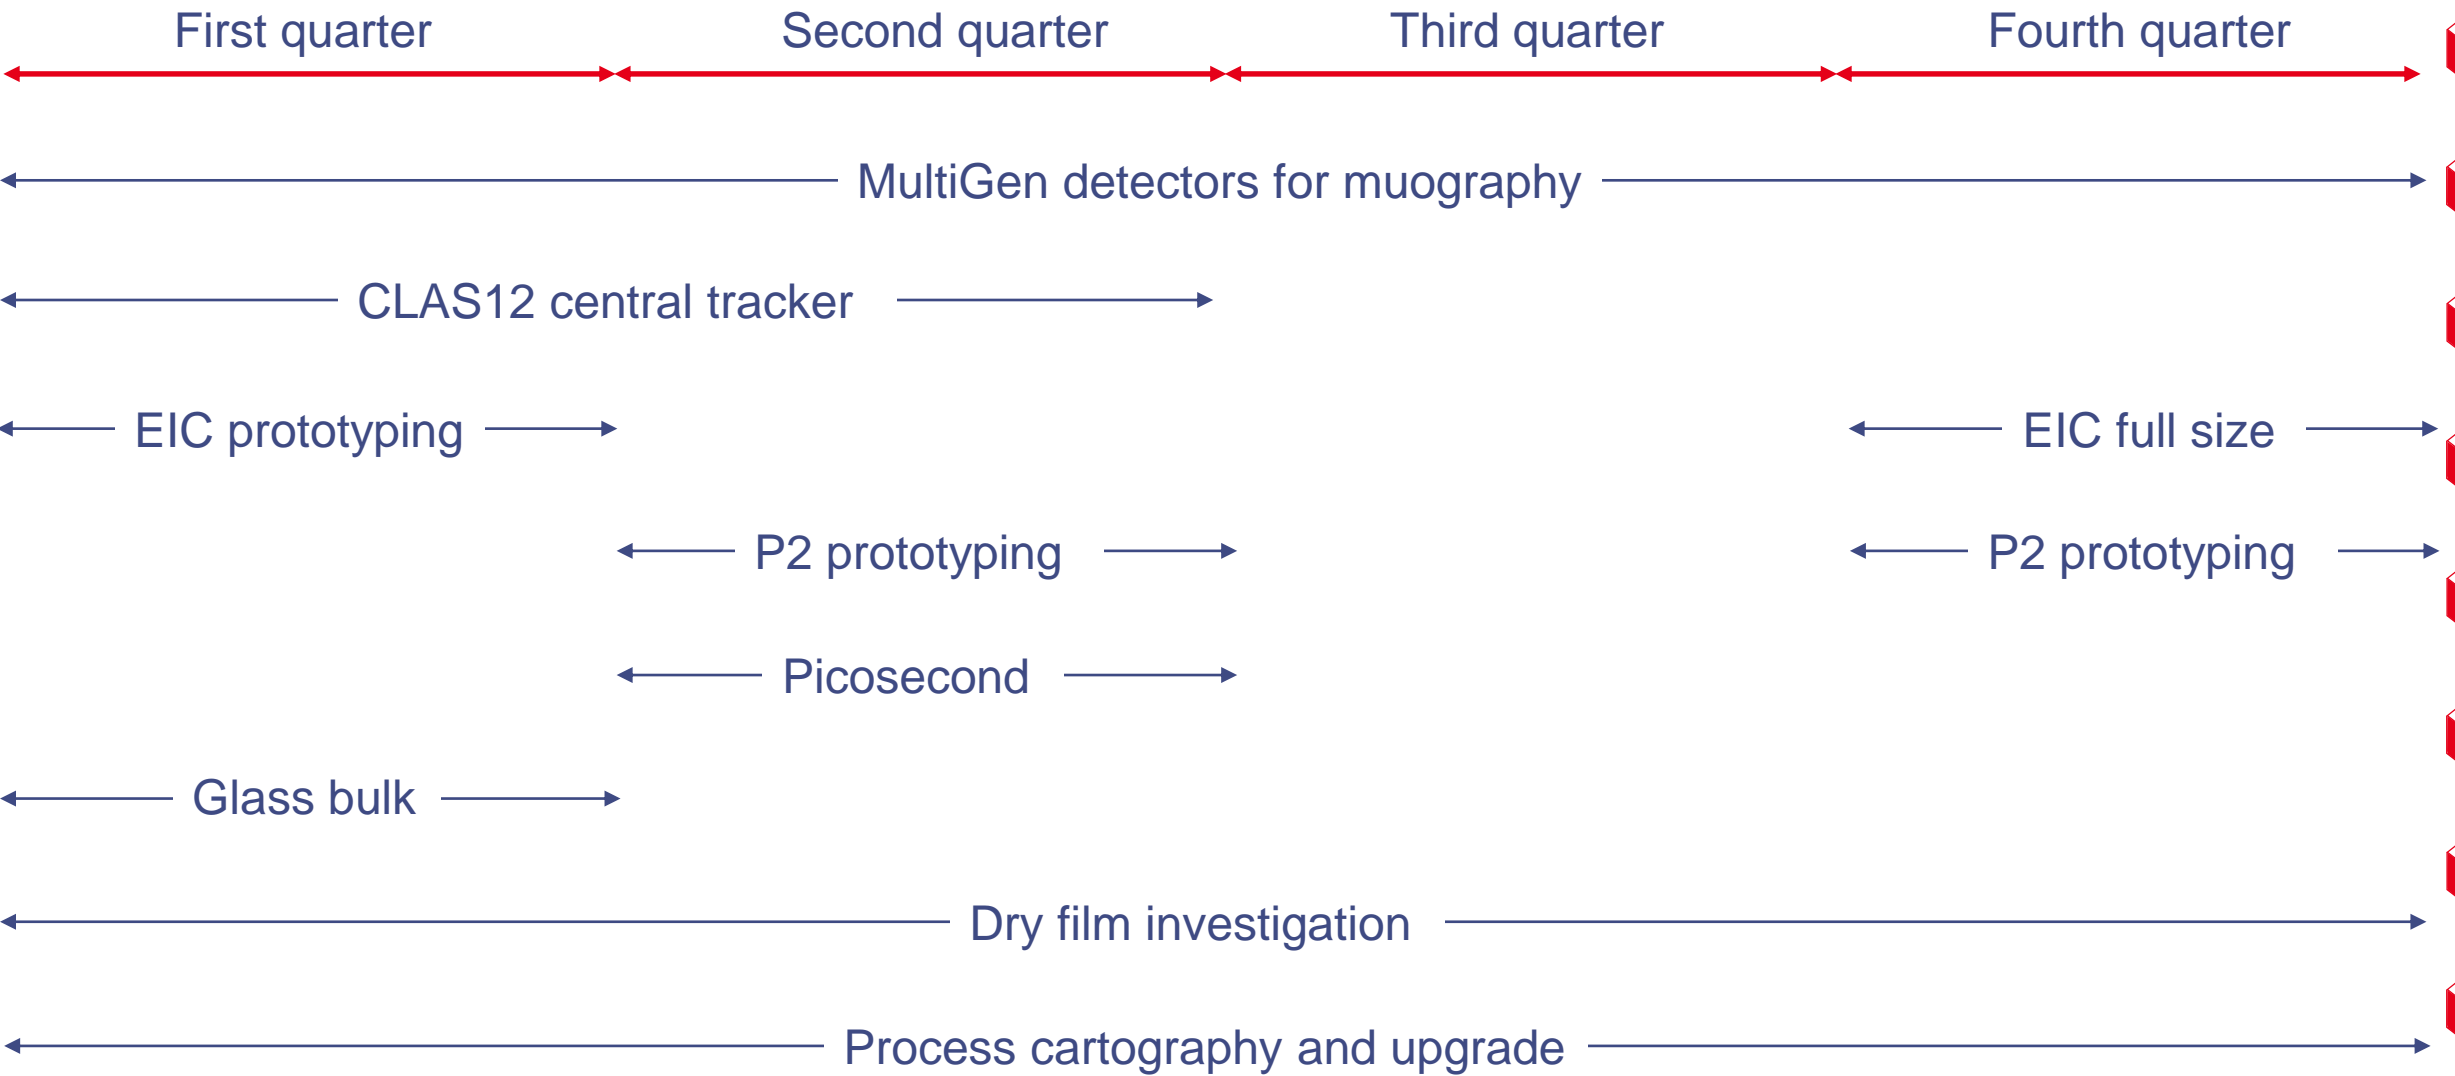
First quarter Second quarter Third quarter Fourth quarter

MultiGen detectors for muography

CLAS12 central tracker

EIC prototyping

EIC full size

P2 prototyping

P2 prototyping

Picosecond

Glass bulk

Dry film investigation

Process cartography and upgrade